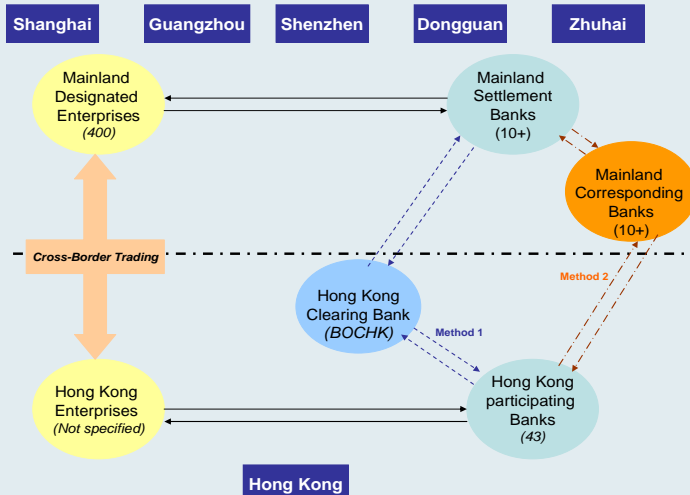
Shanghai

Guangzhou

Shenzhen

Dongguan

Zhuhai

Mainland Designated Enterprises
(400)

Mainland Settlement Banks
(10+)

Mainland Corresponding Banks
(10+)

Cross-Border Trading

Method 2

Hong Kong Clearing Bank
(BOCHK)

Method 1

Hong Kong Enterprises
(Not specified)

Hong Kong participating Banks
(43)

Hong Kong